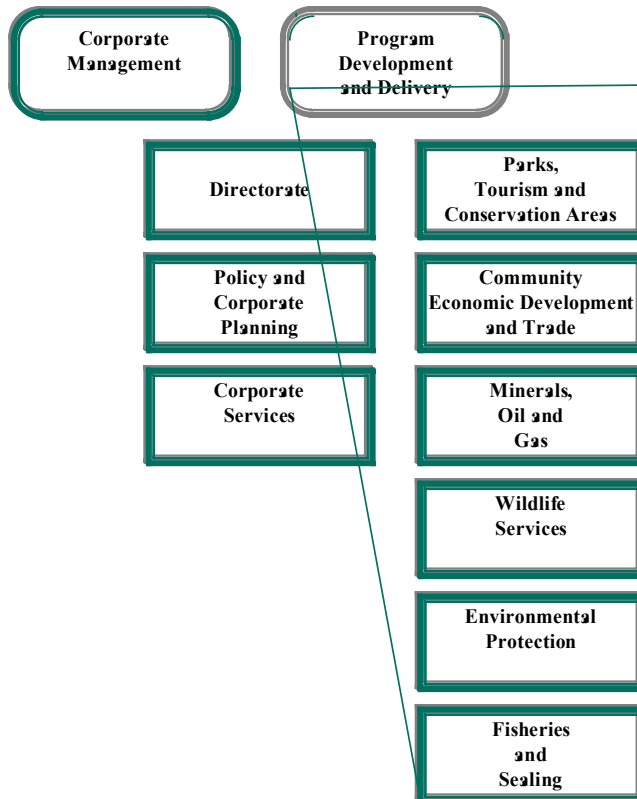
Corporate Management

Program Development and Delivery

Directorate

Policy and Corporate Planning

Corporate Services

Parks, Tourism and Conservation Areas

Community Economic Development and Trade

Minerals, Oil and Gas

Wildlife Services

Environmental Protection

Fisheries and Sealing